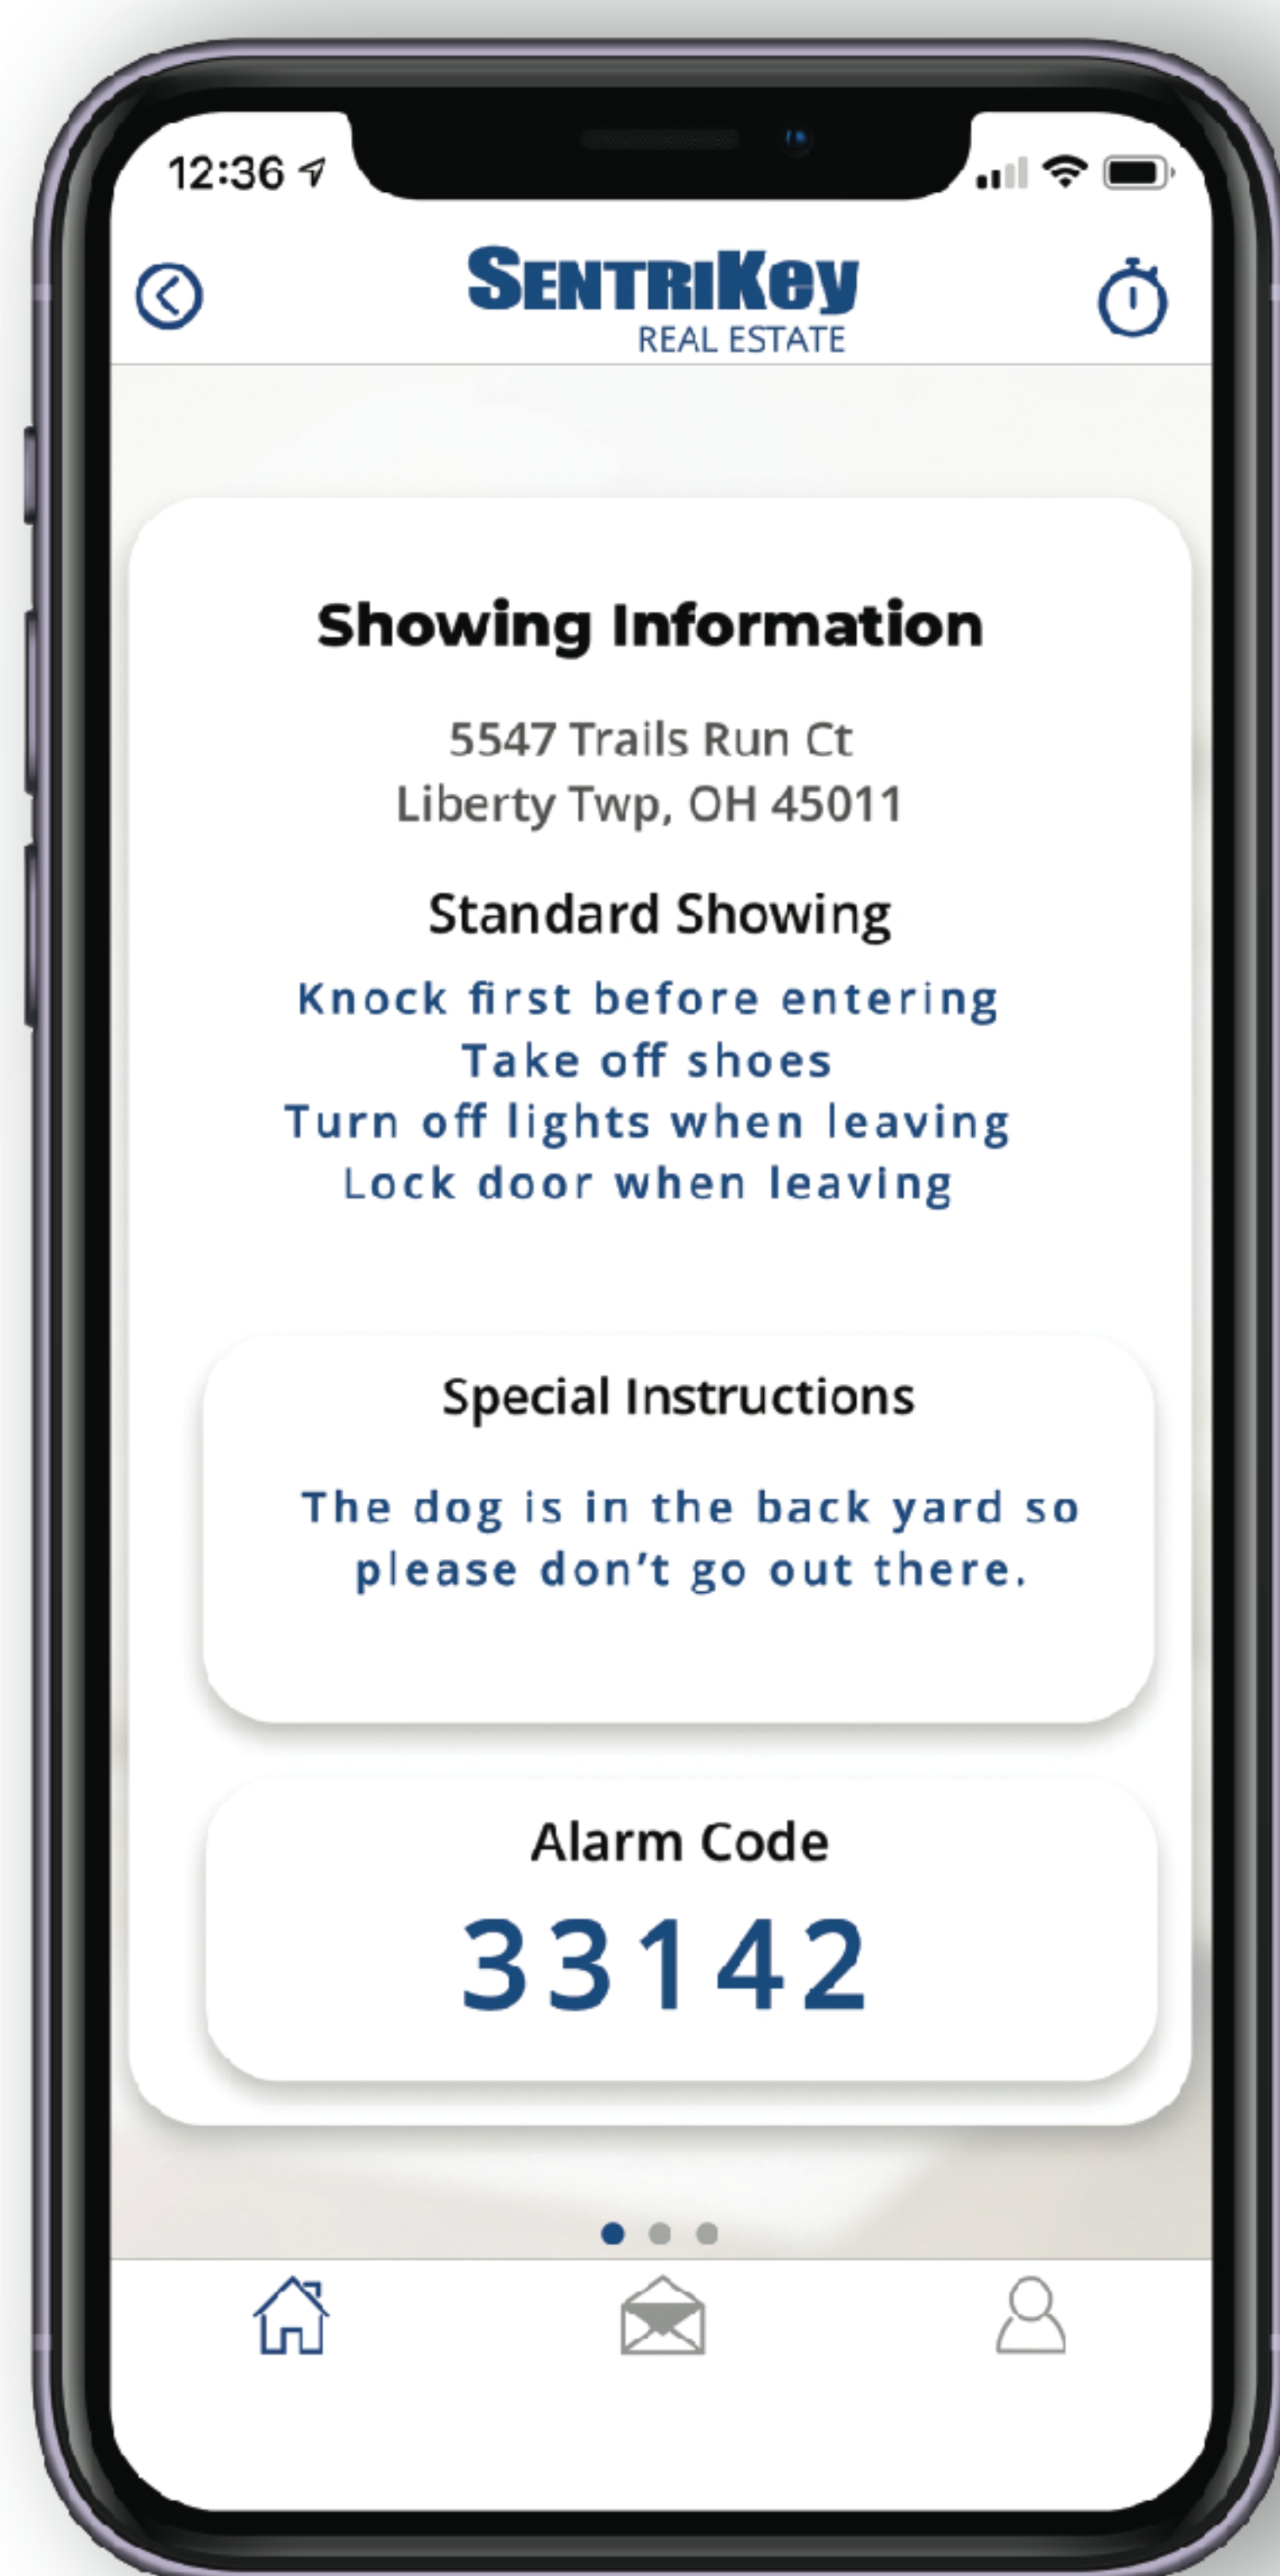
12:36

SentriKey
REAL ESTATE

Showing Information

5547 Trails Run Ct
Liberty Twp, OH 45011

Standard Showing

Knock first before entering
Take off shoes
Turn off lights when leaving
Lock door when leaving

Special Instructions

The dog is in the back yard so please don't go out there.

Alarm Code

33142